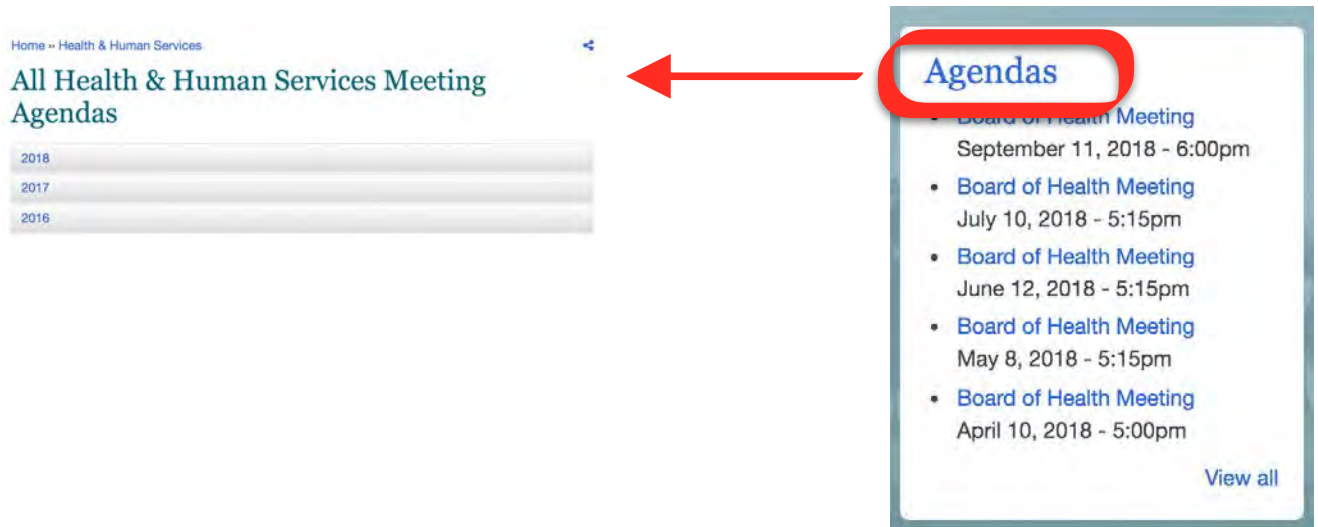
Home » Health & Human Services

All Health & Human Services Meeting Agendas

2018
2017
2016

Agendas

- Board of Health Meeting
September 11, 2018 - 6:00pm
- Board of Health Meeting
July 10, 2018 - 5:15pm
- Board of Health Meeting
June 12, 2018 - 5:15pm
- Board of Health Meeting
May 8, 2018 - 5:15pm
- Board of Health Meeting
April 10, 2018 - 5:00pm

View all